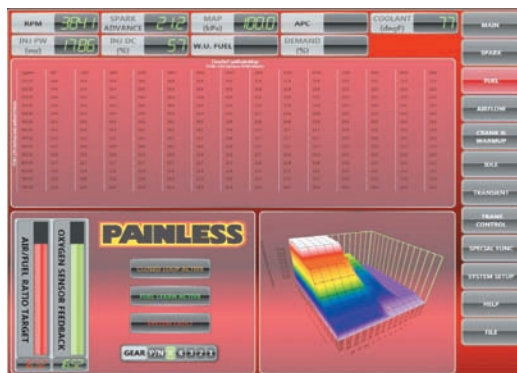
RPM 3841
SPARK ADVANCE 21.2
MAP (kPa) 100.0
APC
COOLANT (degF) 77
INJ PW (ms) 17.86
INJ DC (%) 57
W.U. FUEL
DEMAND (%)

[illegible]

AIR/FUEL RATIO TARGET
OXYGEN SENSOR FEEDBACK

PAINLESS

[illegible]
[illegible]
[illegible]

GEAR

MAIN
SPARK
FUEL
AIRFLOW
CRANK & WARMUP
IDLE
TRANSIENT
TRANS CONTROL
SPECIAL FUNC
SYSTEM SETUP
HELP
FILE